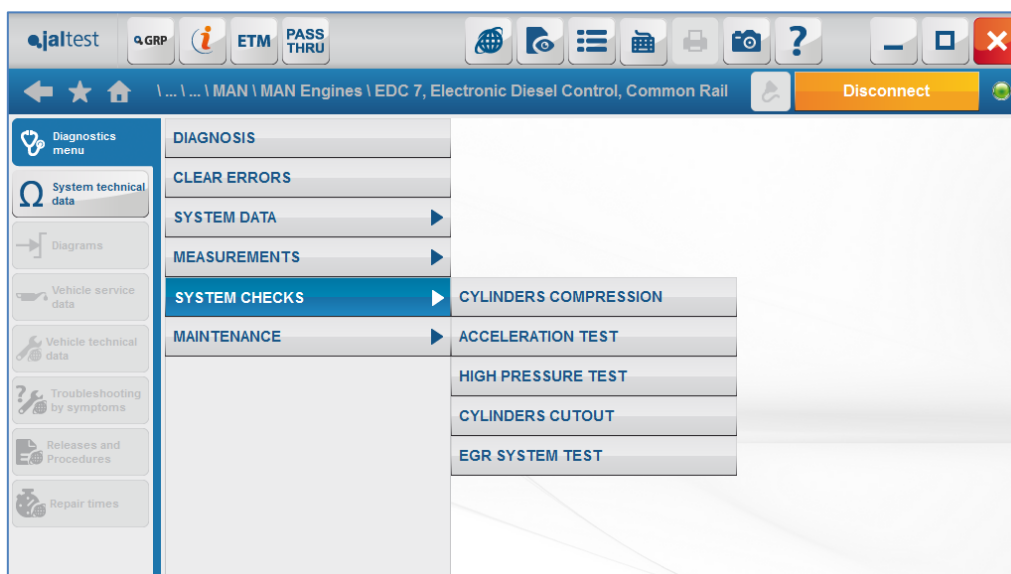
jaltest GRP ETM PASS THRU

\ ... \ ... \ MAN \ MAN Engines \ EDC 7, Electronic Diesel Control, Common Rail

Disconnect

Diagnostics menu

System technical data

Diagrams

Vehicle service data

Vehicle technical data

Troubleshooting by symptoms

Releases and Procedures

Repair times

DIAGNOSIS

CLEAR ERRORS

SYSTEM DATA

MEASUREMENTS

SYSTEM CHECKS

MAINTENANCE

CYLINDERS COMPRESSION

ACCELERATION TEST

HIGH PRESSURE TEST

CYLINDERS CUTOUT

EGR SYSTEM TEST